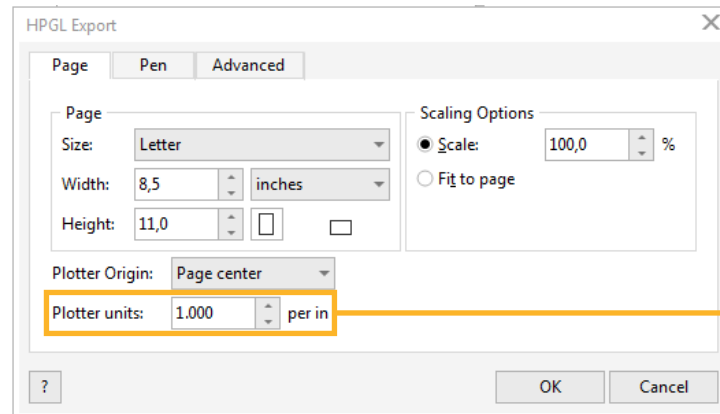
HPGL Export

Page | Pen | Advanced

Page

Size: Letter

Width: 8,5 inches

Height: 11,0

Scaling Options

Scale: 100,0 %

Fit to page

Plotter Origin: Page center

Plotter units: 1.000 per in

?

OK

Cancel